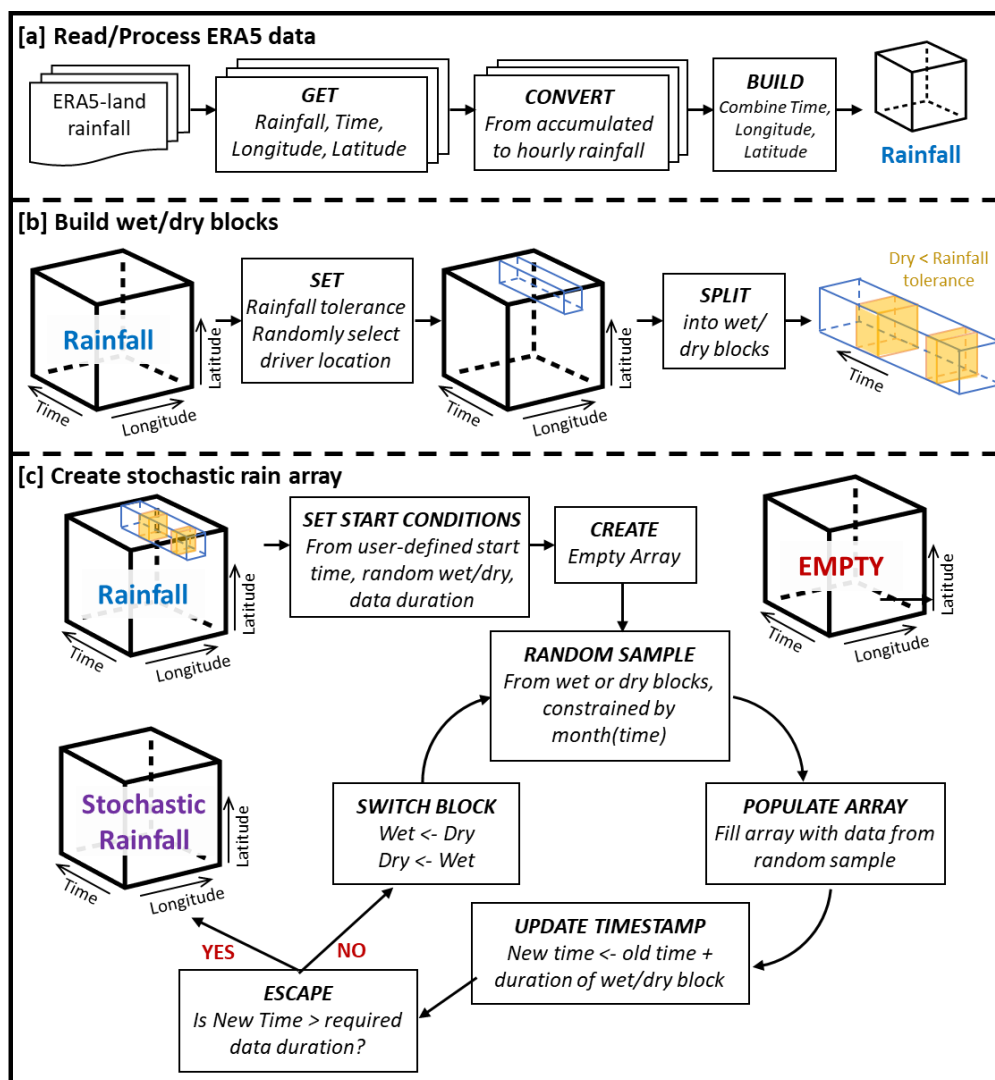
[a] Read/Process ERA5 data

ERA5-land rainfall

GET
Rainfall, Time, Longitude, Latitude

CONVERT
From accumulated to hourly rainfall

BUILD
Combine Time, Longitude, Latitude

Rainfall

[b] Build wet/dry blocks

Rainfall
Latitude
Time
Longitude

SET
Rainfall tolerance
Randomly select driver location

Latitude
Time
Longitude

SPLIT
into wet/ dry blocks

Dry < Rainfall tolerance
Time

[c] Create stochastic rain array

Rainfall
Latitude
Time
Longitude

SET START CONDITIONS
From user-defined start time, random wet/dry, data duration

CREATE
Empty Array

EMPTY
Latitude
Time
Longitude

RANDOM SAMPLE
From wet or dry blocks, constrained by month(time)

Stochastic Rainfall
Latitude
Time
Longitude

SWITCH BLOCK
Wet <- Dry
Dry <- Wet

POPULATE ARRAY
Fill array with data from random sample

UPDATE TIMESTAMP
New time <- old time + duration of wet/dry block

YES
NO

ESCAPE
Is New Time > required data duration?